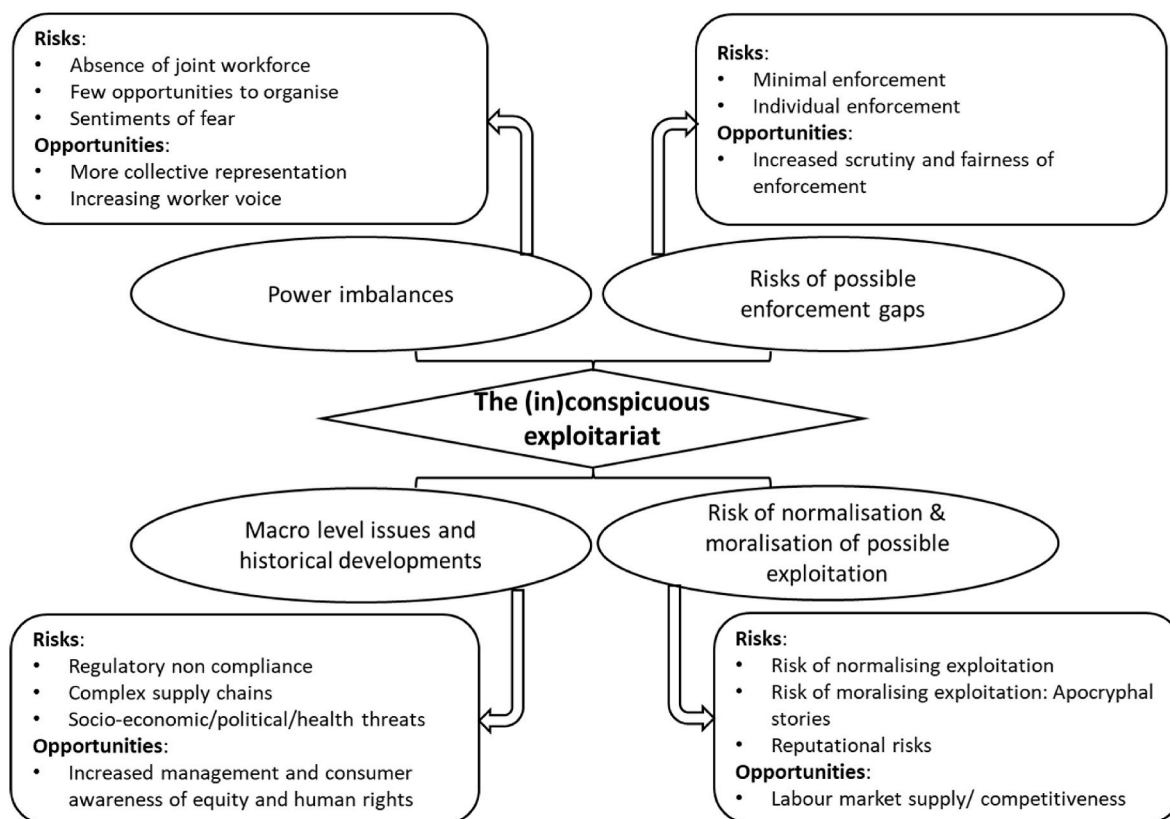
**Risks**:
- Absence of joint workforce
- Few opportunities to organise
- Sentiments of fear

**Opportunities**:
- More collective representation
- Increasing worker voice

**Risks**:
- Minimal enforcement
- Individual enforcement

**Opportunities**:
- Increased scrutiny and fairness of enforcement

Power imbalances

Risks of possible enforcement gaps

**The (in)conspicuous exploitariat**

Macro level issues and historical developments

Risk of normalisation & moralisation of possible exploitation

**Risks**:
- Regulatory non compliance
- Complex supply chains
- Socio-economic/political/health threats

**Opportunities**:
- Increased management and consumer awareness of equity and human rights

**Risks**:
- Risk of normalising exploitation
- Risk of moralising exploitation: Apocryphal stories
- Reputational risks

**Opportunities**:
- Labour market supply/ competitiveness